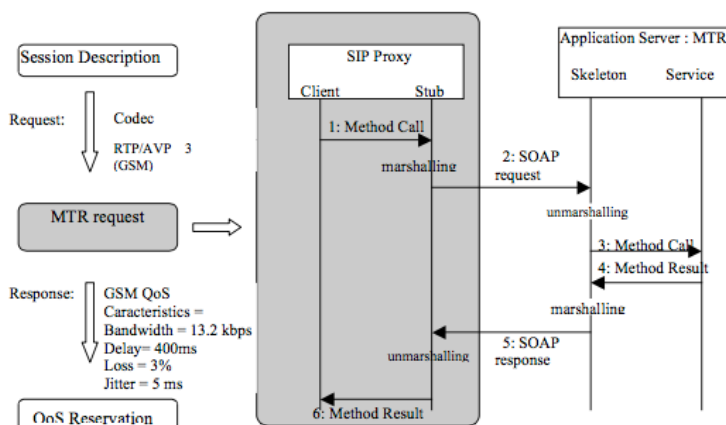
Session Description

Request:

Codec

RTP/AVP 3 (GSM)

MTR request

Response:

GSM QoS Caracteristics = Bandwidth = 13.2 kbps Delay= 400ms Loss = 3% Jitter = 5 ms

QoS Reservation

SIP Proxy

Client

Stub

1: Method Call

marshalling

unmarshalling

6: Method Result

Application Server : MTR

Skeleton

Service

2: SOAP request

unmarshalling

3: Method Call

4: Method Result

marshalling

5: SOAP response